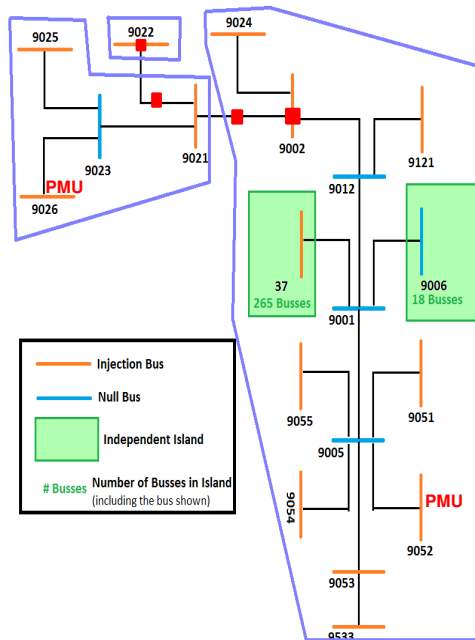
9025
9022
9024
9023
9021
9002
9121
PMU
9026
9012
37
265 Busses
9001
9006
18 Busses
Injection Bus
Null Bus
Independent Island
# Busses Number of Busses in Island (including the bus shown)
9055
9051
9005
9054
PMU
9052
9053
9533